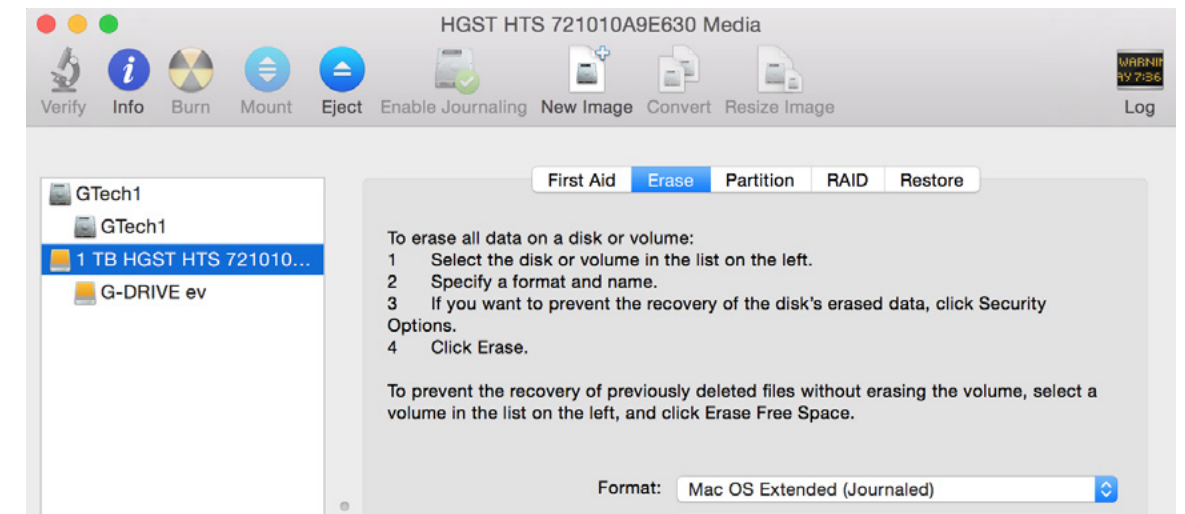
HGST HTS 721010A9E630 Media

Verify Info Burn Mount Eject Enable Journaling New Image Convert Resize Image

WARNIN
AY 7:36

Log

GTech1
GTech1
1 TB HGST HTS 721010...
G-DRIVE ev

First Aid Erase Partition RAID Restore

To erase all data on a disk or volume:
1 Select the disk or volume in the list on the left.
2 Specify a format and name.
3 If you want to prevent the recovery of the disk's erased data, click Security Options.
4 Click Erase.

To prevent the recovery of previously deleted files without erasing the volume, select a volume in the list on the left, and click Erase Free Space.

Format: Mac OS Extended (Journaled)